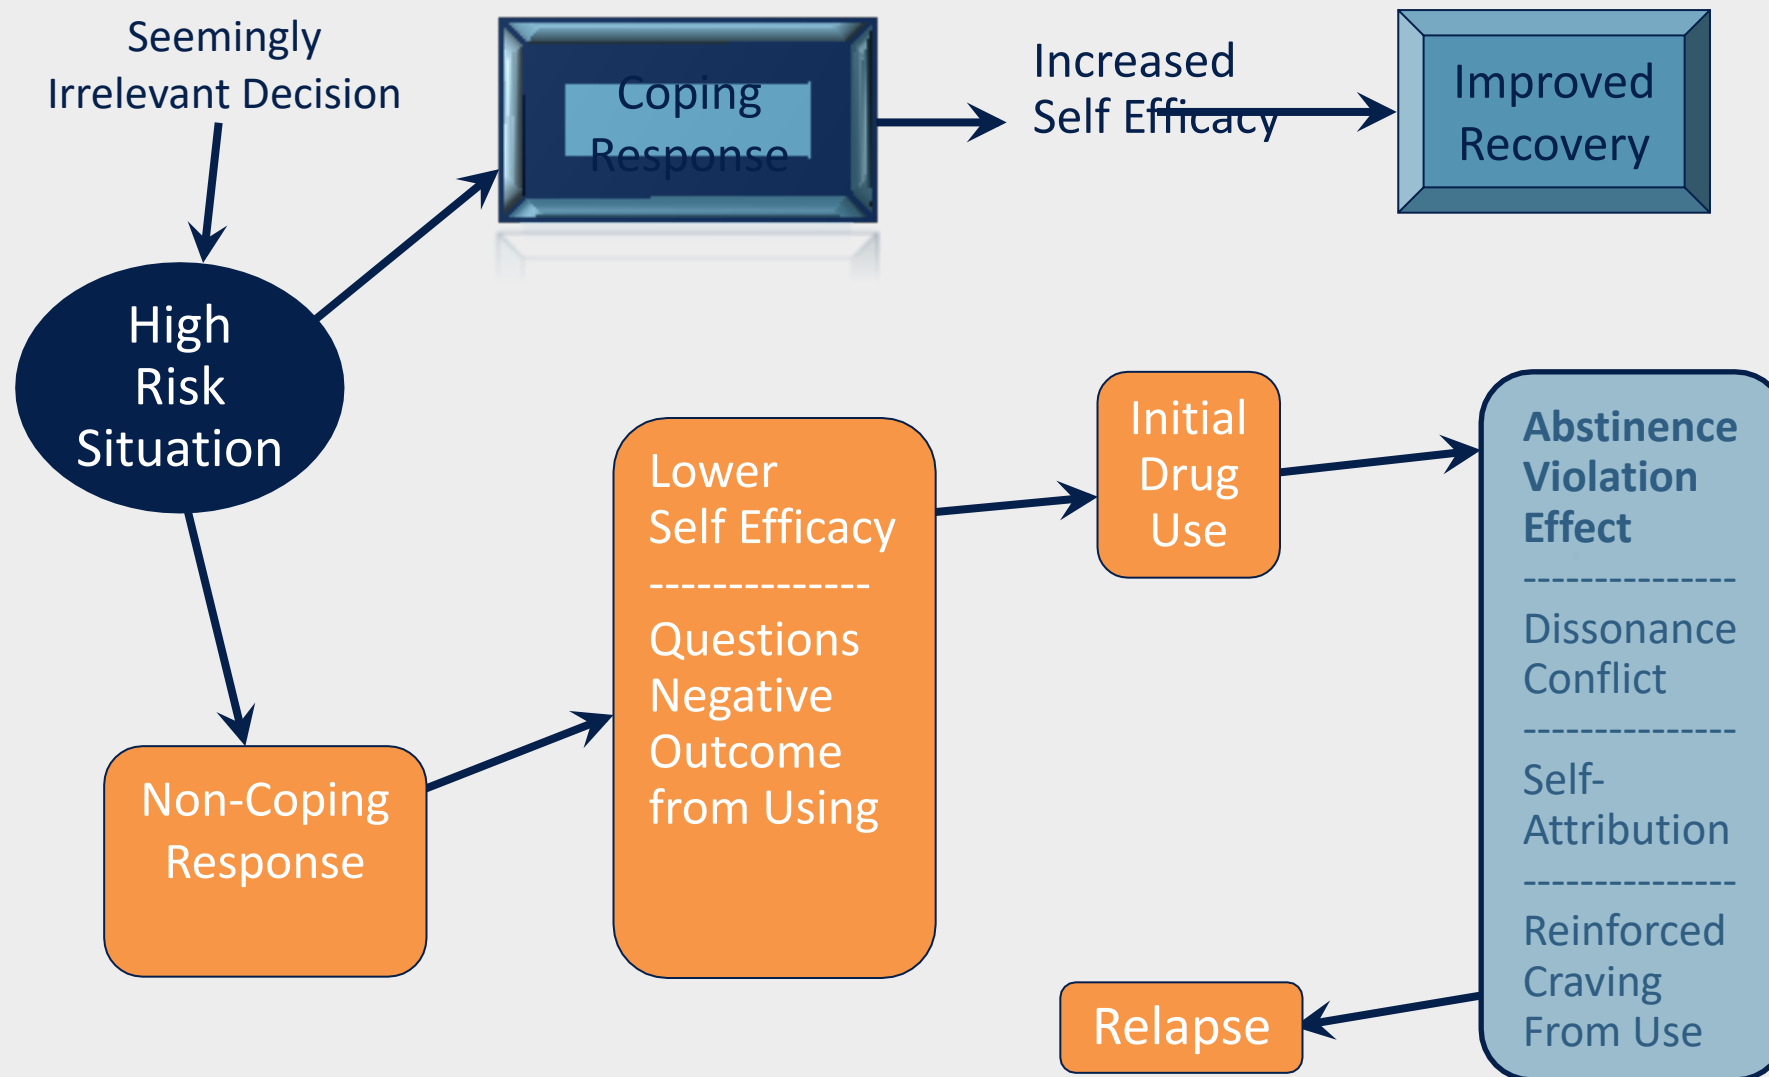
Seemingly Irrelevant Decision

Coping Response

Increased Self Efficacy

Improved Recovery

High Risk Situation

Lower Self Efficacy
--------------
Questions Negative Outcome from Using

Initial Drug Use

Abstinence Violation Effect
--------------
Dissonance Conflict
--------------
Self-Attribution
--------------
Reinforced Craving From Use

Non-Coping Response

Relapse